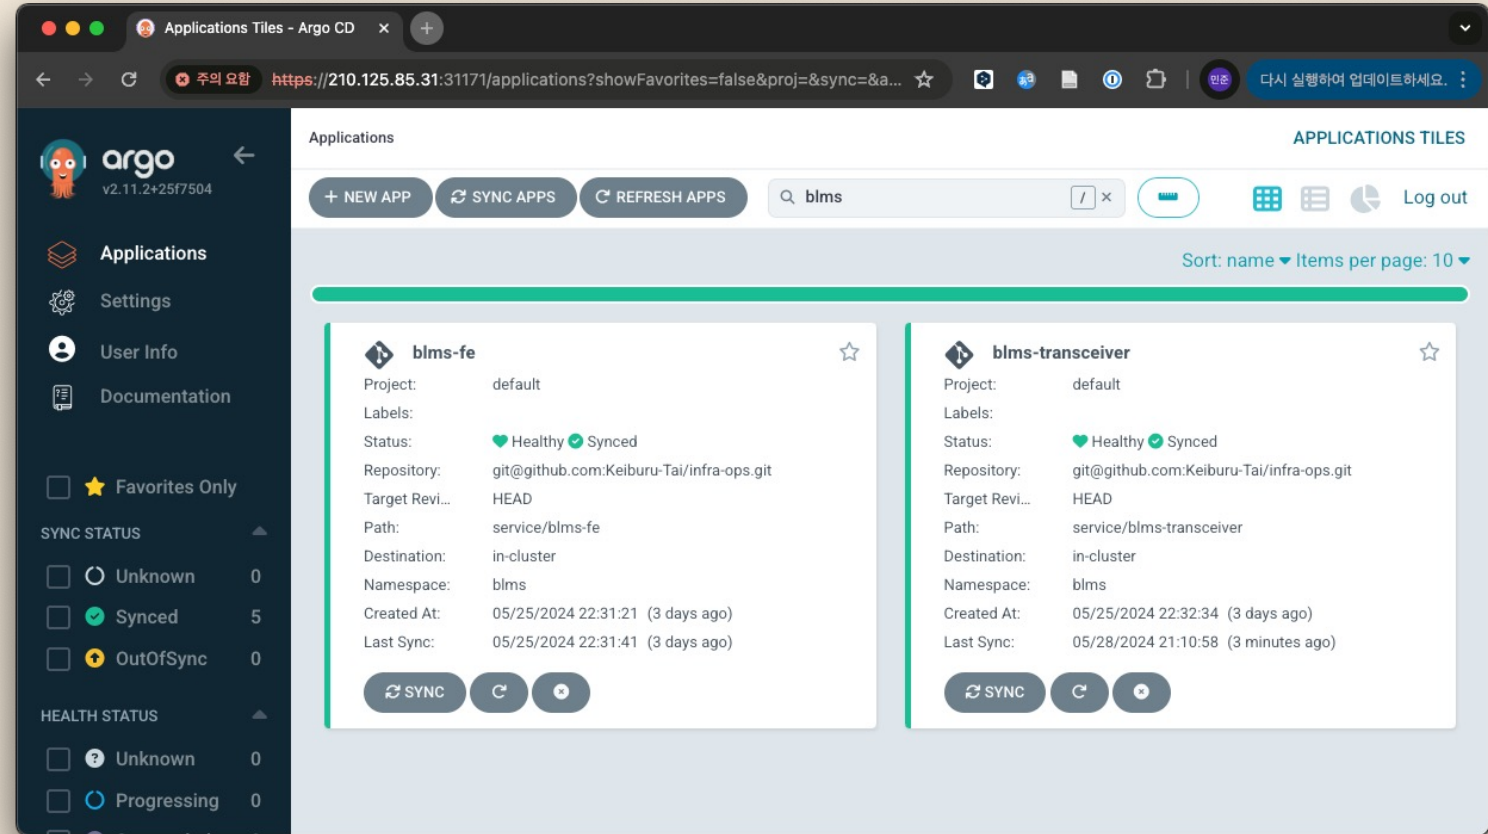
Applications Tiles - Argo CD ×

주의 요함 https://210.125.85.31:31171/applications?showFavorites=false&proj=&sync=&a...

민준 다시 실행하여 업데이트하세요.

argo
v2.11.2+25f7504

Applications
Settings
User Info
Documentation

Favorites Only

SYNC STATUS
Unknown 0
Synced 5
OutOfSync 0

HEALTH STATUS
Unknown 0
Progressing 0

Applications

APPLICATIONS TILES

+ NEW APP  SYNC APPS  REFRESH APPS  blms  /  ×

Log out

Sort: name  Items per page: 10

blms-fe
Project: default
Labels:
Status: Healthy Synced
Repository: git@github.com:Keiburu-Tai/infra-ops.git
Target Revi... HEAD
Path: service/blms-fe
Destination: in-cluster
Namespace: blms
Created At: 05/25/2024 22:31:21 (3 days ago)
Last Sync: 05/25/2024 22:31:41 (3 days ago)
SYNC

blms-transceiver
Project: default
Labels:
Status: Healthy Synced
Repository: git@github.com:Keiburu-Tai/infra-ops.git
Target Revi... HEAD
Path: service/blms-transceiver
Destination: in-cluster
Namespace: blms
Created At: 05/25/2024 22:32:34 (3 days ago)
Last Sync: 05/28/2024 21:10:58 (3 minutes ago)
SYNC